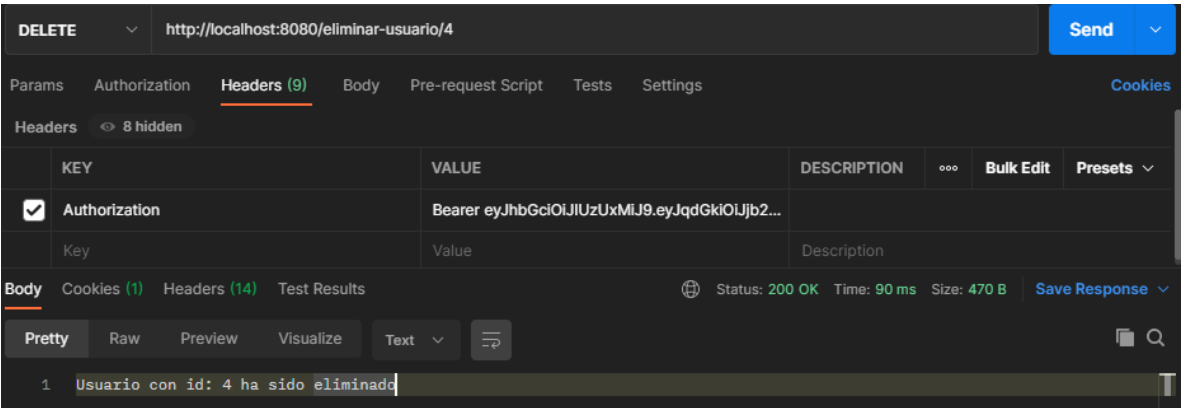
DELETE http://localhost:8080/eliminar-usuario/4 Send

Params Authorization Headers (9) Body Pre-request Script Tests Settings Cookies

Headers 8 hidden

| | KEY | VALUE | DESCRIPTION | ooo | Bulk Edit | Presets |
|---|---|---|---|---|---|---|
| ✓ | Authorization | Bearer eyJhbGciOiJIUzUxMiJ9.eyJqdGkiOiJjb2... | | | | |
| | Key | Value | Description | | | |

Body Cookies (1) Headers (14) Test Results Status: 200 OK Time: 90 ms Size: 470 B Save Response

Pretty Raw Preview Visualize Text

1 Usuario con id: 4 ha sido eliminado